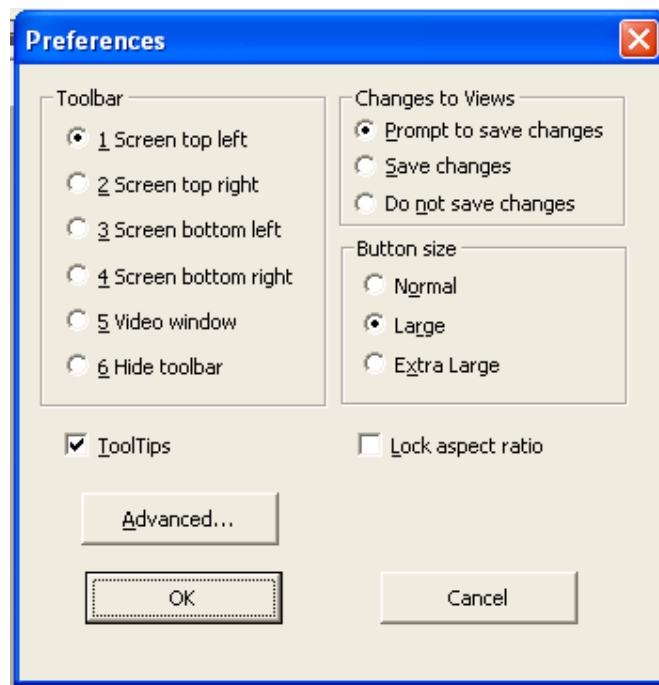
Preferences

Toolbar
1 Screen top left
2 Screen top right
3 Screen bottom left
4 Screen bottom right
5 Video window
6 Hide toolbar

Changes to Views
Prompt to save changes
Save changes
Do not save changes

Button size
Normal
Large
Extra Large

ToolTips

Lock aspect ratio

Advanced...

OK

Cancel